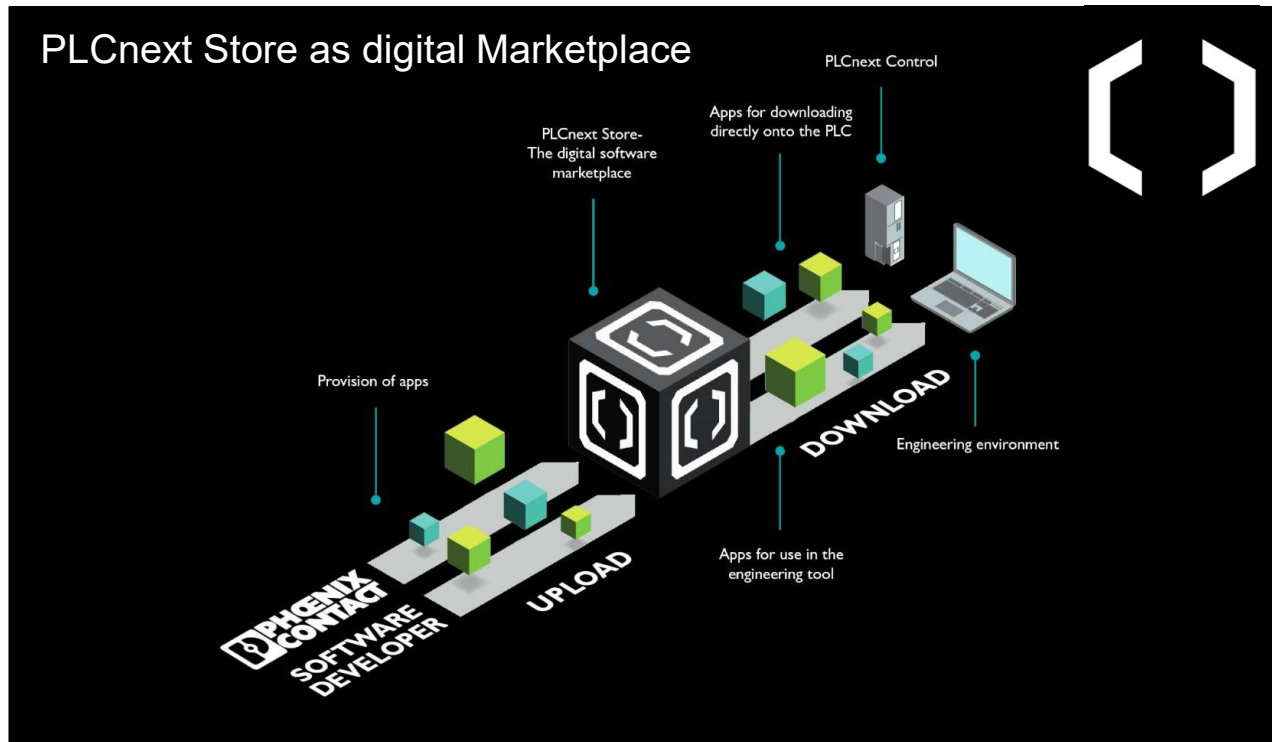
PLCnext Store as digital Marketplace

PLCnext Control

Apps for downloading directly onto the PLC

PLCnext Store- The digital software marketplace

Provision of apps

DOWNLOAD

Engineering environment

Apps for use in the engineering tool

UPLOAD

PHOENIX CONTACT

SOFTWARE DEVELOPER